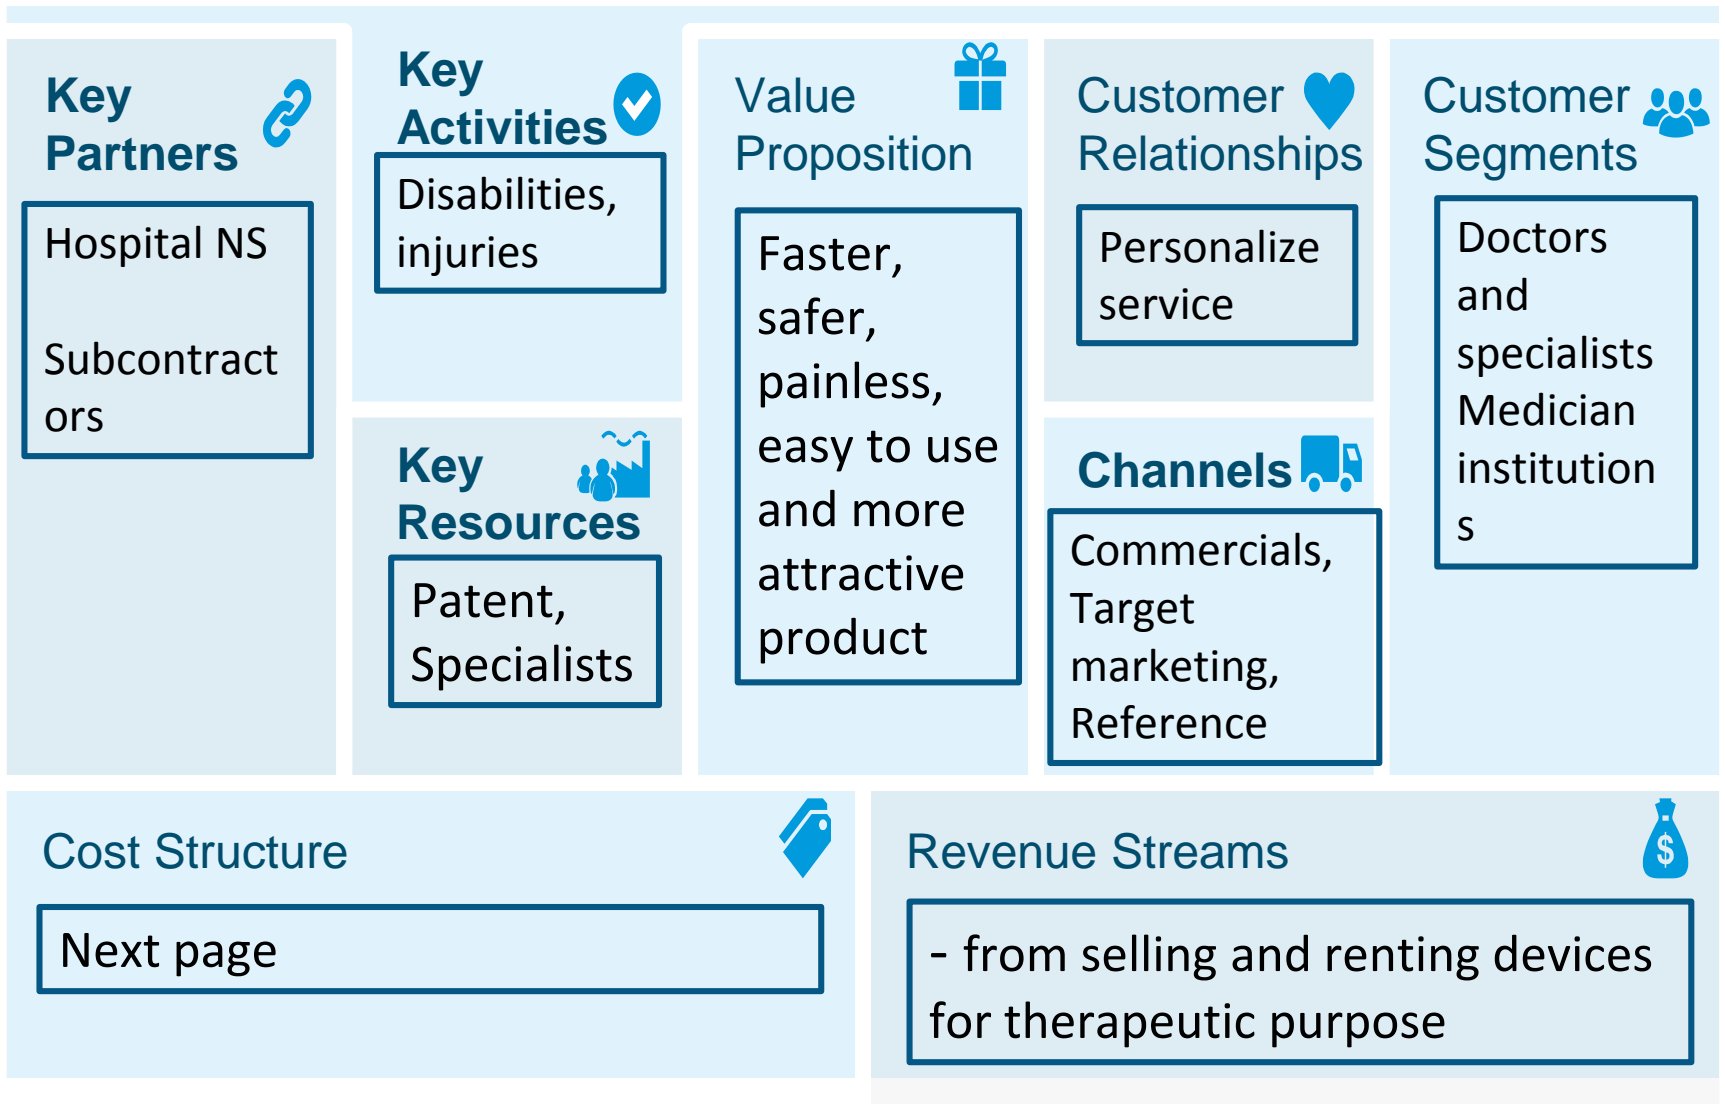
Key Partners

Hospital NS

Subcontractors

Key Activities

Disabilities, injuries

Key Resources

Patent, Specialists

Value Proposition

Faster, safer, painless, easy to use and more attractive product

Customer Relationships

Personalize service

Channels

Commercials, Target marketing, Reference

Customer Segments

Doctors and specialists Medician institutions

Cost Structure

Next page

Revenue Streams

- from selling and renting devices for therapeutic purpose